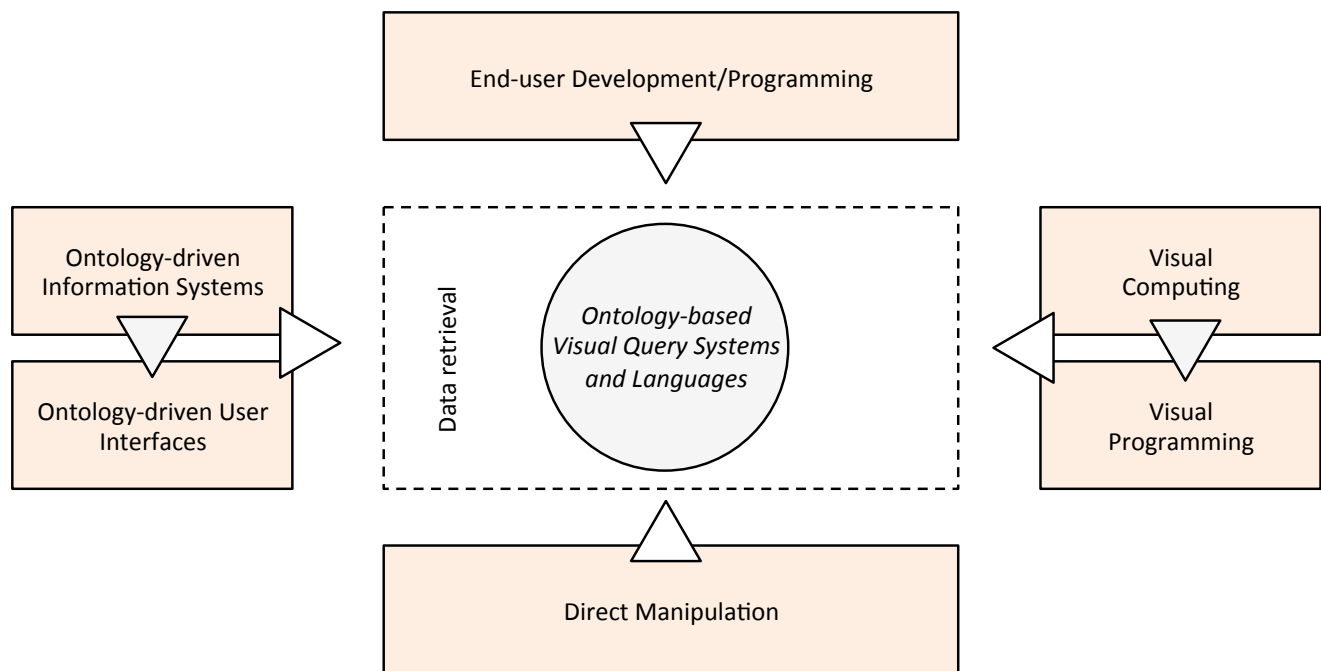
End-user Development/Programming

Ontology-driven Information Systems

Ontology-driven User Interfaces

Data retrieval

*Ontology-based Visual Query Systems and Languages*

Visual Computing

Visual Programming

Direct Manipulation